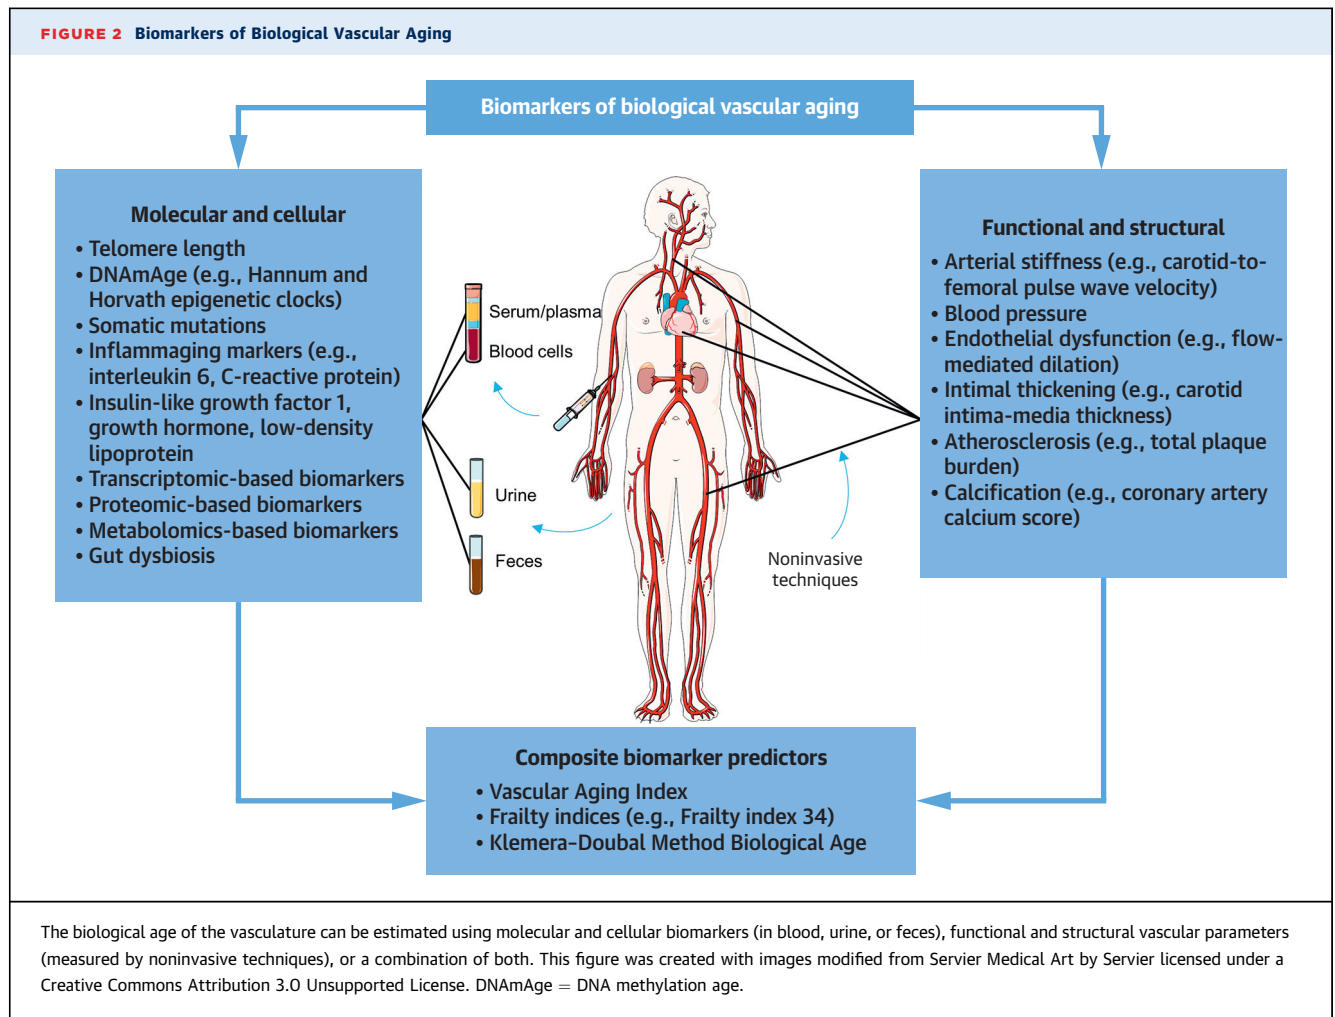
FIGURE 2 Biomarkers of Biological Vascular Aging

Biomarkers of biological vascular aging

Molecular and cellular
• Telomere length
• DNAmAge (e.g., Hannum and Horvath epigenetic clocks)
• Somatic mutations
• Inflammaging markers (e.g., interleukin 6, C-reactive protein)
• Insulin-like growth factor 1, growth hormone, low-density lipoprotein
• Transcriptomic-based biomarkers
• Proteomic-based biomarkers
• Metabolomics-based biomarkers
• Gut dysbiosis

Serum/plasma
Blood cells
Urine
Feces

Noninvasive techniques

Functional and structural
• Arterial stiffness (e.g., carotid-to-femoral pulse wave velocity)
• Blood pressure
• Endothelial dysfunction (e.g., flow-mediated dilation)
• Intimal thickening (e.g., carotid intima-media thickness)
• Atherosclerosis (e.g., total plaque burden)
• Calcification (e.g., coronary artery calcium score)

Composite biomarker predictors
• Vascular Aging Index
• Frailty indices (e.g., Frailty index 34)
• Klemera-Doubal Method Biological Age

The biological age of the vasculature can be estimated using molecular and cellular biomarkers (in blood, urine, or feces), functional and structural vascular parameters (measured by noninvasive techniques), or a combination of both. This figure was created with images modified from Servier Medical Art by Servier licensed under a Creative Commons Attribution 3.0 Unsupported License. DNAmAge = DNA methylation age.